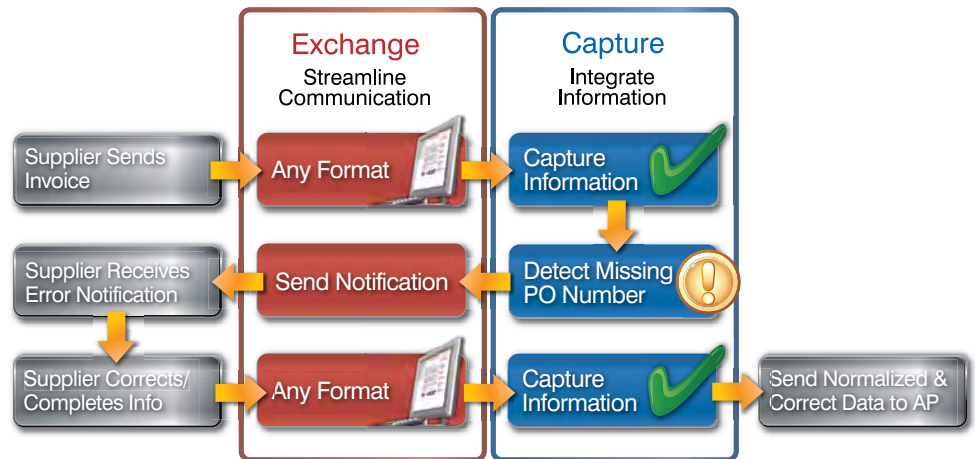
Exchange
Streamline Communication

Capture
Integrate Information

Supplier Sends Invoice

Any Format

Capture Information

Supplier Receives Error Notification

Send Notification

Detect Missing PO Number

Supplier Corrects/ Completes Info

Any Format

Capture Information

Send Normalized & Correct Data to AP